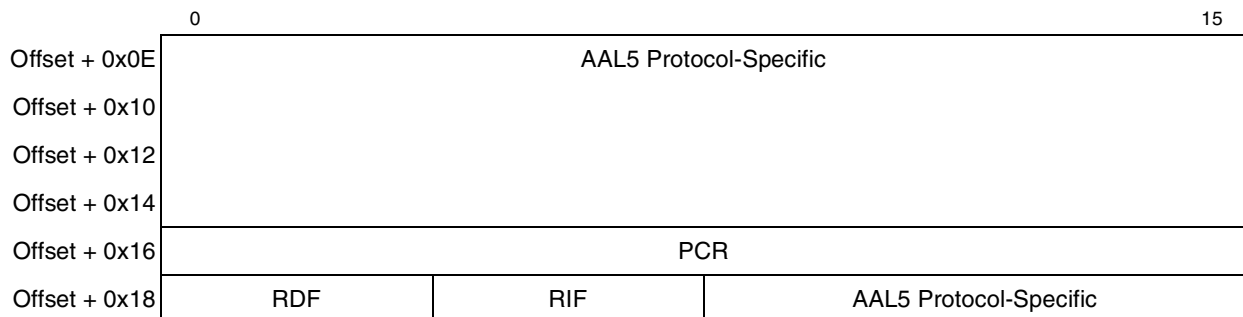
| | 0 | | 15 |
|---|---|---|---|
| Offset + 0x0E | AAL5 Protocol-Specific | | |
| Offset + 0x10 | | | |
| Offset + 0x12 | | | |
| Offset + 0x14 | | | |
| Offset + 0x16 | PCR | | |
| Offset + 0x18 | RDF | RIF | AAL5 Protocol-Specific |